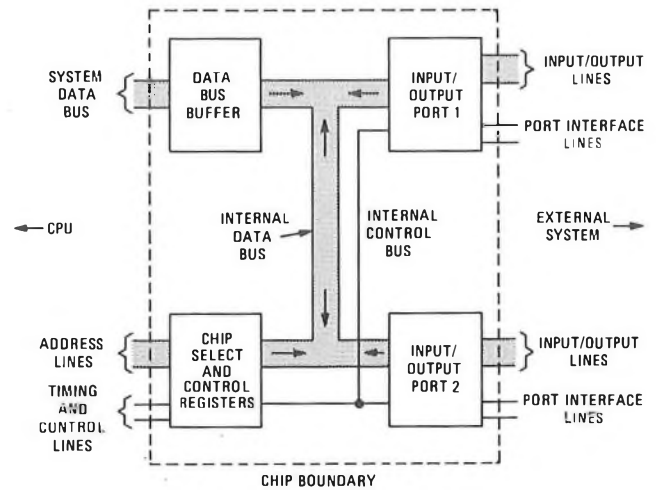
SYSTEM DATA BUS

DATA BUS BUFFER

INPUT/ OUTPUT PORT 1

INPUT/OUTPUT LINES

PORT INTERFACE LINES

← CPU

INTERNAL DATA BUS

INTERNAL CONTROL BUS

EXTERNAL SYSTEM →

ADDRESS LINES

CHIP SELECT AND CONTROL REGISTERS

INPUT/ OUTPUT PORT 2

INPUT/OUTPUT LINES

TIMING AND CONTROL LINES

PORT INTERFACE LINES

CHIP BOUNDARY